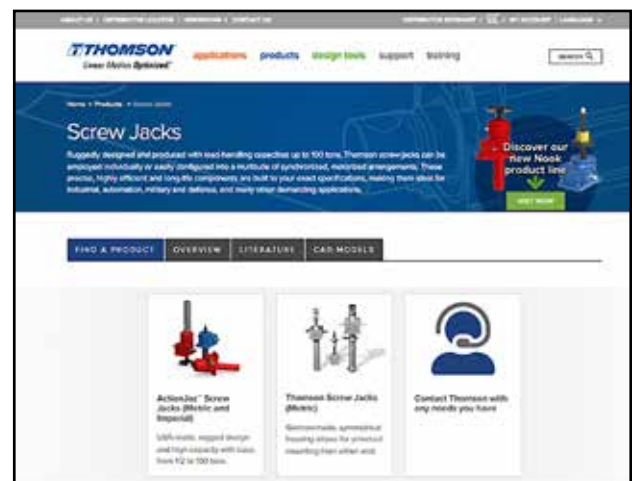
ABOUT US | DISTRIBUTOR LOCATOR | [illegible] | CONTACT US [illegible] | MY ACCOUNT | LANGUAGE

THOMSON
Linear Motion Optimized

applications products design tools support training

SEARCH

Home > Products > Screw Jacks

Screw Jacks

Ruggedly designed and produced with load handling capacities up to 100 tons, Thomson screw jacks can be employed individually or easily configured into a multitude of synchronized, motorized arrangements. These precise, highly efficient and long-life components are built to your exact specifications, making them ideal for industrial, automation, military and defense, and many other demanding applications.

Discover our new Nook product line

VISIT NOW

FIND A PRODUCT OVERVIEW LITERATURE CAD MODELS

ActionJac™ Screw Jacks (Metric and Imperial)

USA-made, rugged design and high capacity with sizes from 1/2 to 100 tons.

Thomson Screw Jacks (Metric)

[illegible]

Contact Thomson with any needs you have